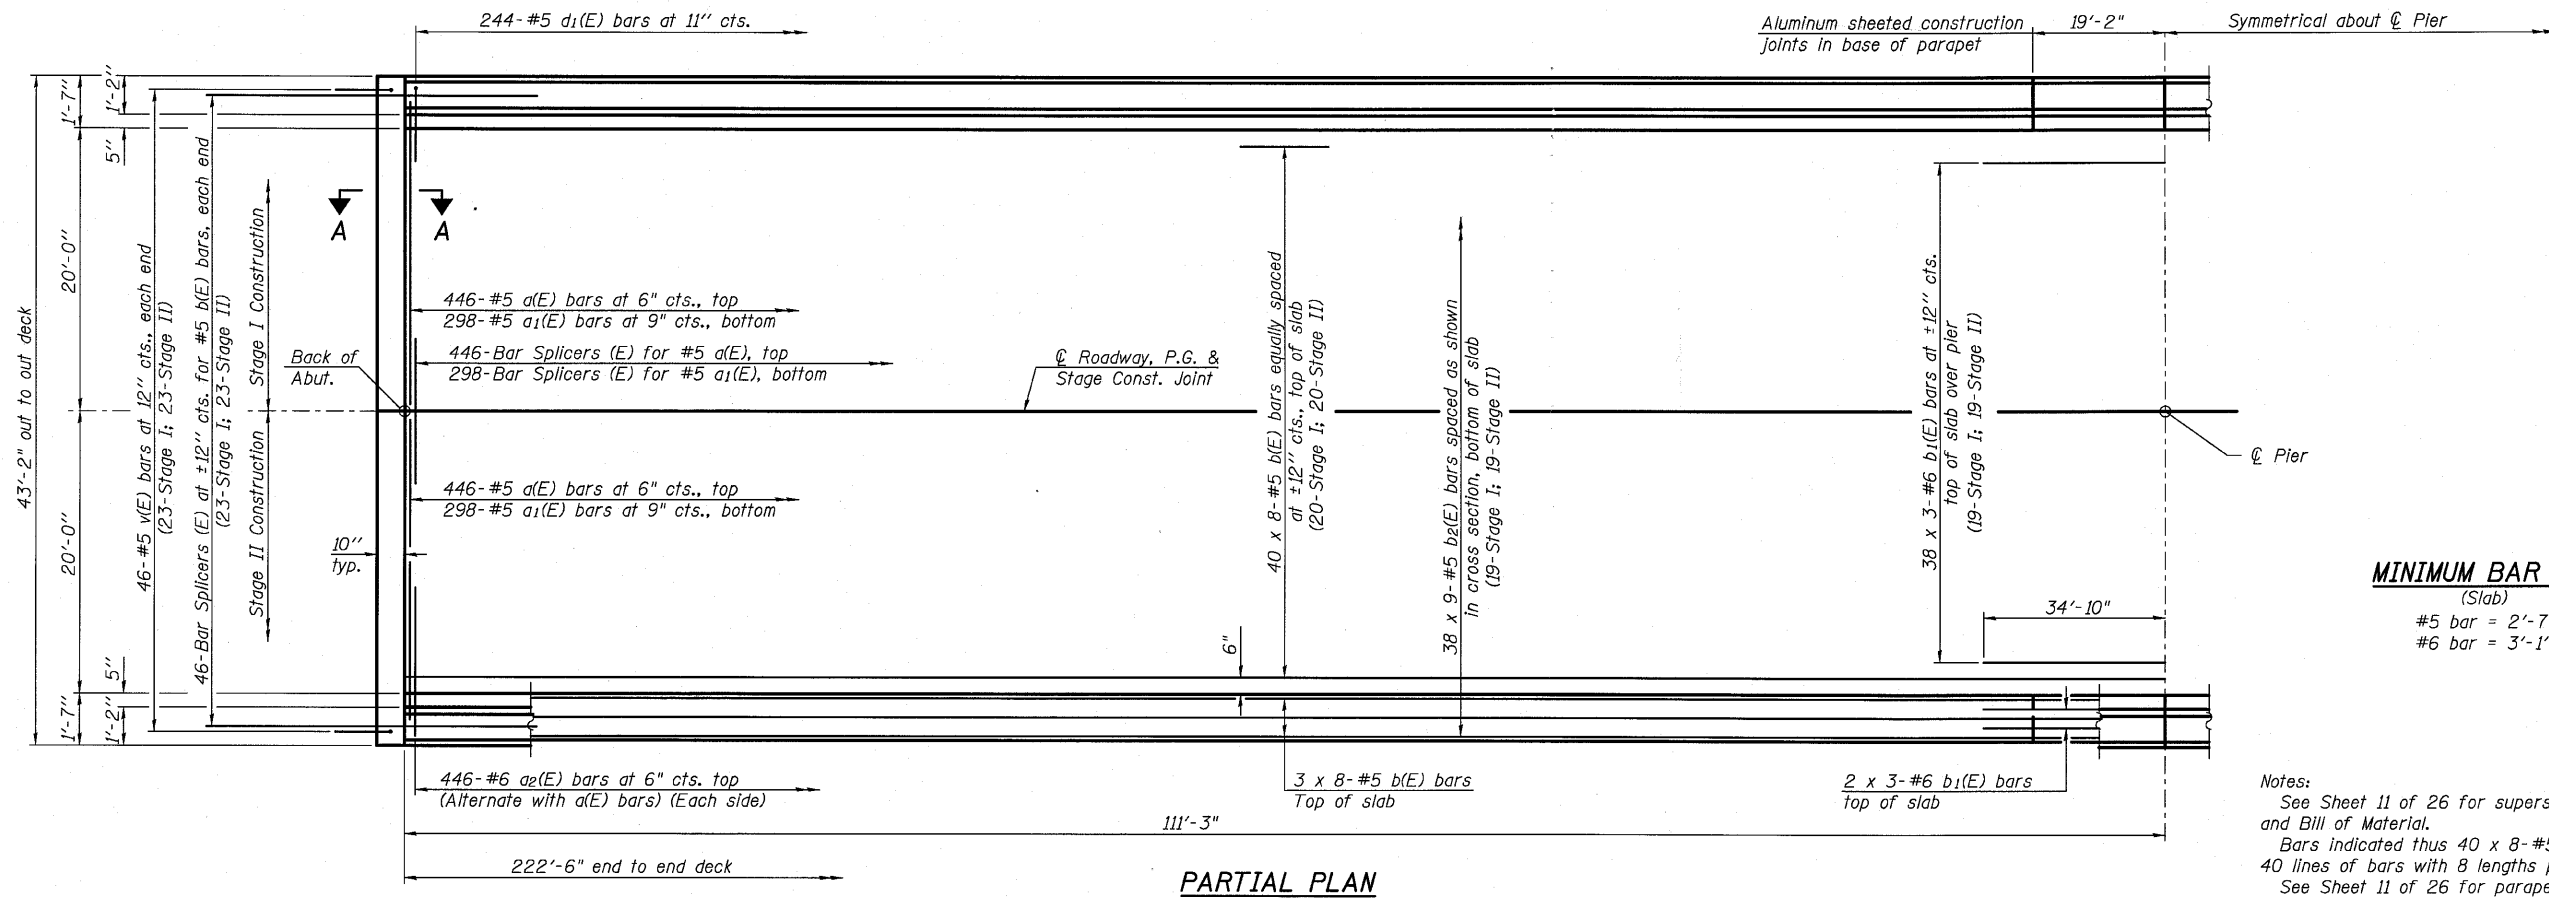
244-#5 $d_1$(E) bars at 11" cts.

Aluminum sheeted construction joints in base of parapet

19'-2"

Symmetrical about ℄ Pier

1'-7"

1'-2"

5"

20'-0"

43'-2" out to out deck

46-#5 v(E) bars at 12" cts., each end (23-Stage I; 23-Stage II)

46-Bar Splicers (E) at ±12" cts. for #5 b(E) bars, each end (23-Stage I; 23-Stage II)

Stage I Construction

Stage II Construction

A

A

446-#5 a(E) bars at 6" cts., top
298-#5 $a_1$(E) bars at 9" cts., bottom

Back of Abut.

446-Bar Splicers (E) for #5 a(E), top
298-Bar Splicers (E) for #5 $a_1$(E), bottom

℄ Roadway, P.G. & Stage Const. Joint

40 x 8-#5 b(E) bars equally spaced at ±12" cts., top of slab (20-Stage I; 20-Stage II)

38 x 9-#5 $b_2$(E) bars spaced as shown in cross section, bottom of slab (19-Stage I; 19-Stage II)

38 x 3-#6 $b_1$(E) bars at ±12" cts. top of slab over pier (19-Stage I; 19-Stage II)

℄ Pier

446-#5 a(E) bars at 6" cts., top
298-#5 $a_1$(E) bars at 9" cts., bottom

20'-0"

10" typ.

6"

34'-10"

MINIMUM BAR
(Slab)
#5 bar = 2'-7
#6 bar = 3'-1'

5"

1'-7"

1'-2"

446-#6 $a_2$(E) bars at 6" cts. top
(Alternate with a(E) bars) (Each side)

3 x 8-#5 b(E) bars
Top of slab

2 x 3-#6 $b_1$(E) bars
top of slab

Notes:
See Sheet 11 of 26 for supers
and Bill of Material.
Bars indicated thus 40 x 8-#
40 lines of bars with 8 lengths
See Sheet 11 of 26 for parape

111'-3"

222'-6" end to end deck

PARTIAL PLAN